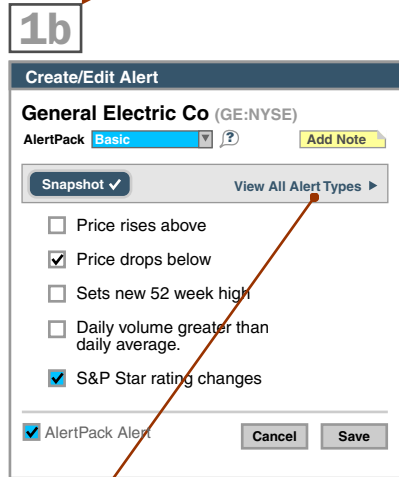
1b

Create/Edit Alert

General Electric Co (GE:NYSE)

AlertPack Basic ?

Add Note

Snapshot ✓

View All Alert Types ▸

☐ Price rises above

☑ Price drops below

☐ Sets new 52 week high

☐ Daily volume greater than daily average.

☑ S&P Star rating changes

☑ AlertPack Alert

Cancel

Save